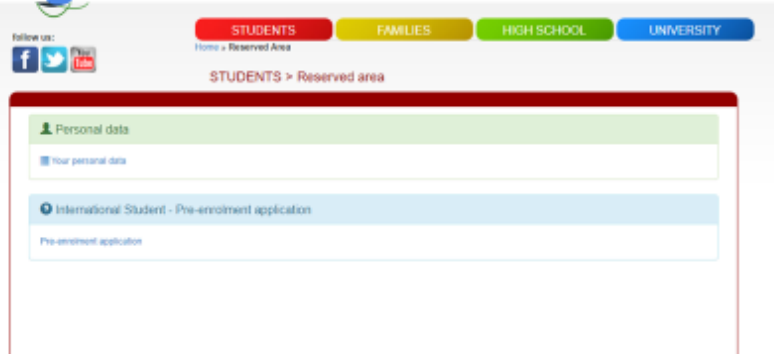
follow us:
You Tube

STUDENTS FAMILIES HIGH SCHOOL UNIVERSITY

Home » Reserved Area

STUDENTS > Reserved area

Personal data

Your personal data

International Student - Pre-enrolment application

Pre-enrolment application